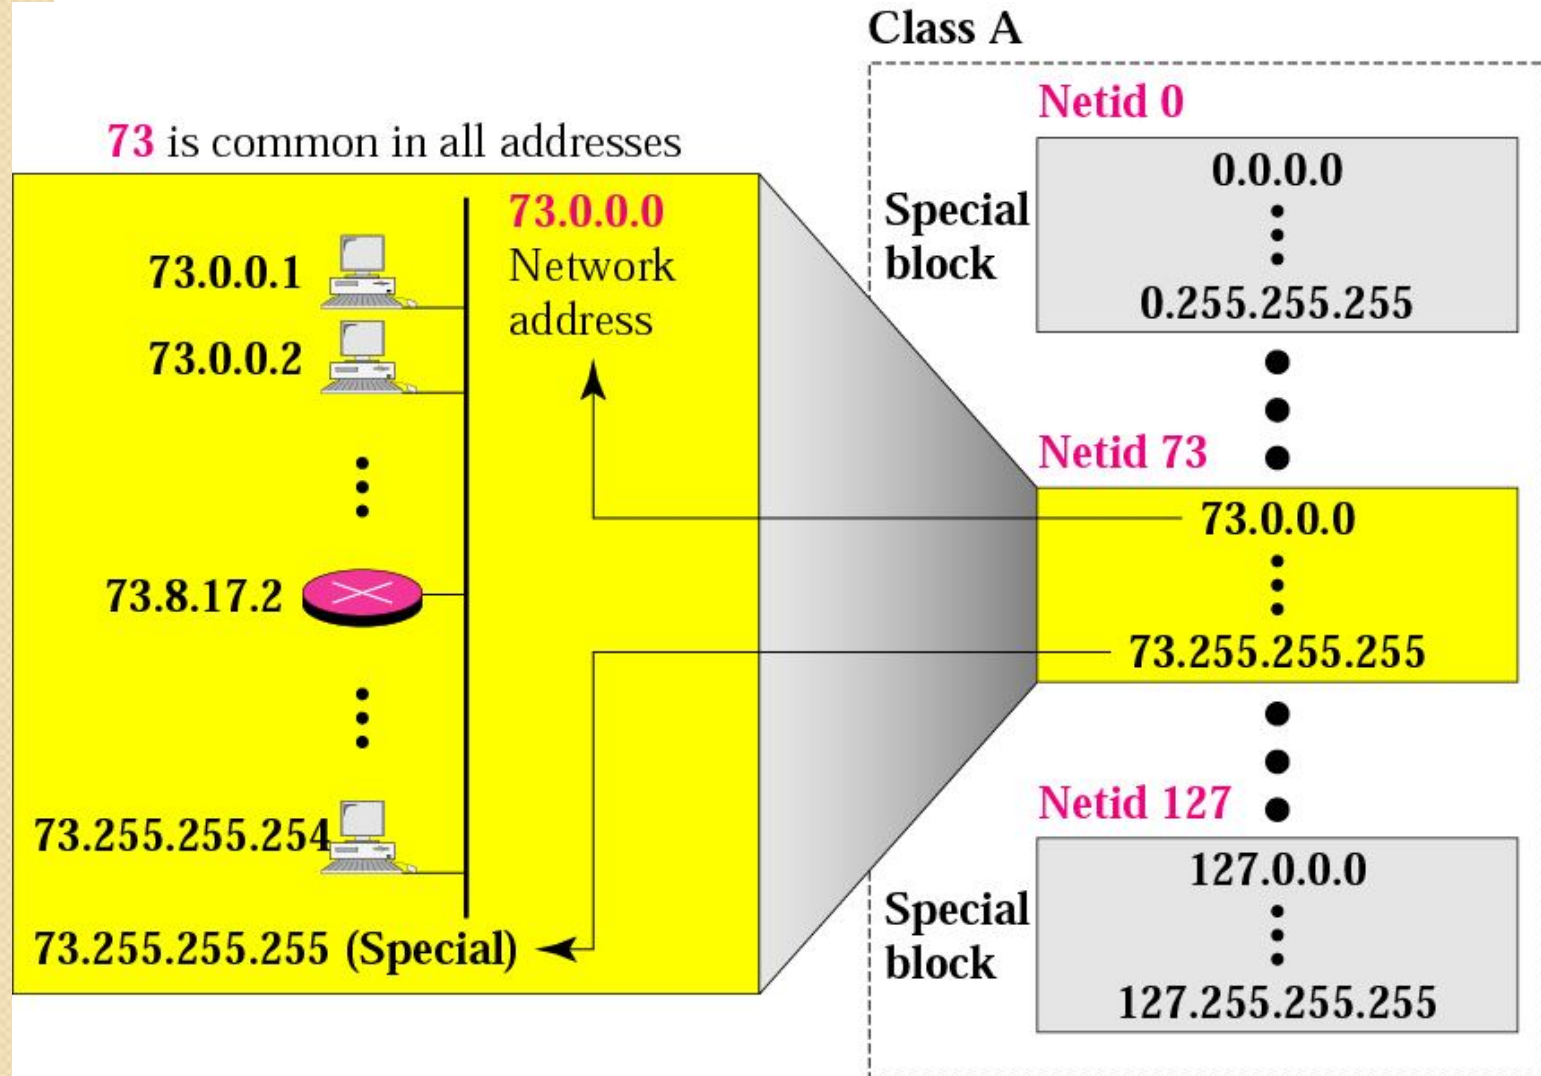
Class A

73 is common in all addresses

73.0.0.0
Network address

73.0.0.1

73.0.0.2

73.8.17.2

73.255.255.254

73.255.255.255 (Special)

Netid 0

Special block

0.0.0.0

0.255.255.255

Netid 73

73.0.0.0

73.255.255.255

Netid 127

Special block

127.0.0.0

127.255.255.255